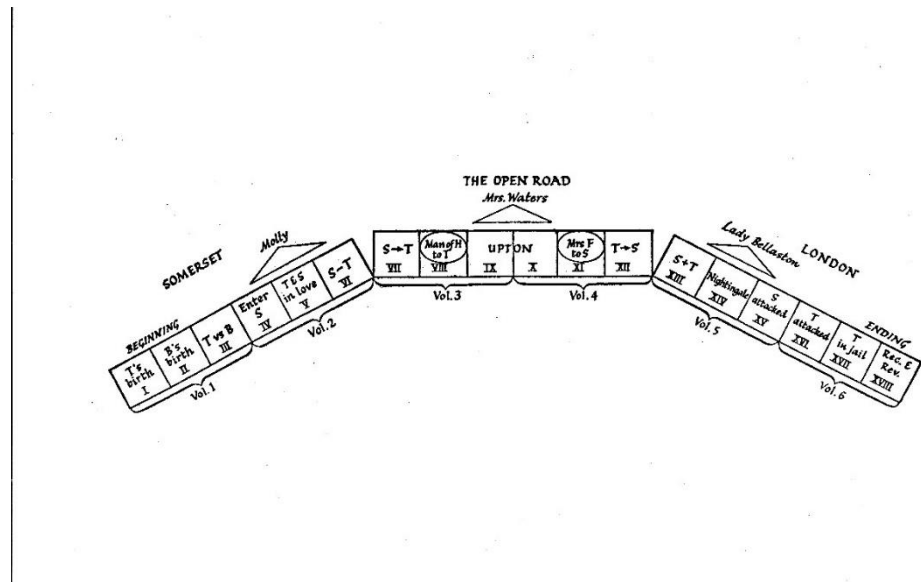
THE OPEN ROAD
Mrs. Waters

SOMERSET
Molly
BEGINNING
T's birth I
B's birth II
T vs B III
Enter S IV
T & S in love V
S→T VI
Vol. 1
Vol. 2

S→T VII
Man of H to T VIII
UPTON IX
X
Mrs F to S XI
T→S XII
Vol. 3
Vol. 4

Lady Bellaston
LONDON
ENDING
S+T XIII
Nightingale XIV
S attacked XV
T attacked XVI
T in jail XVII
Rec. & Rev. XVIII
Vol. 5
Vol. 6